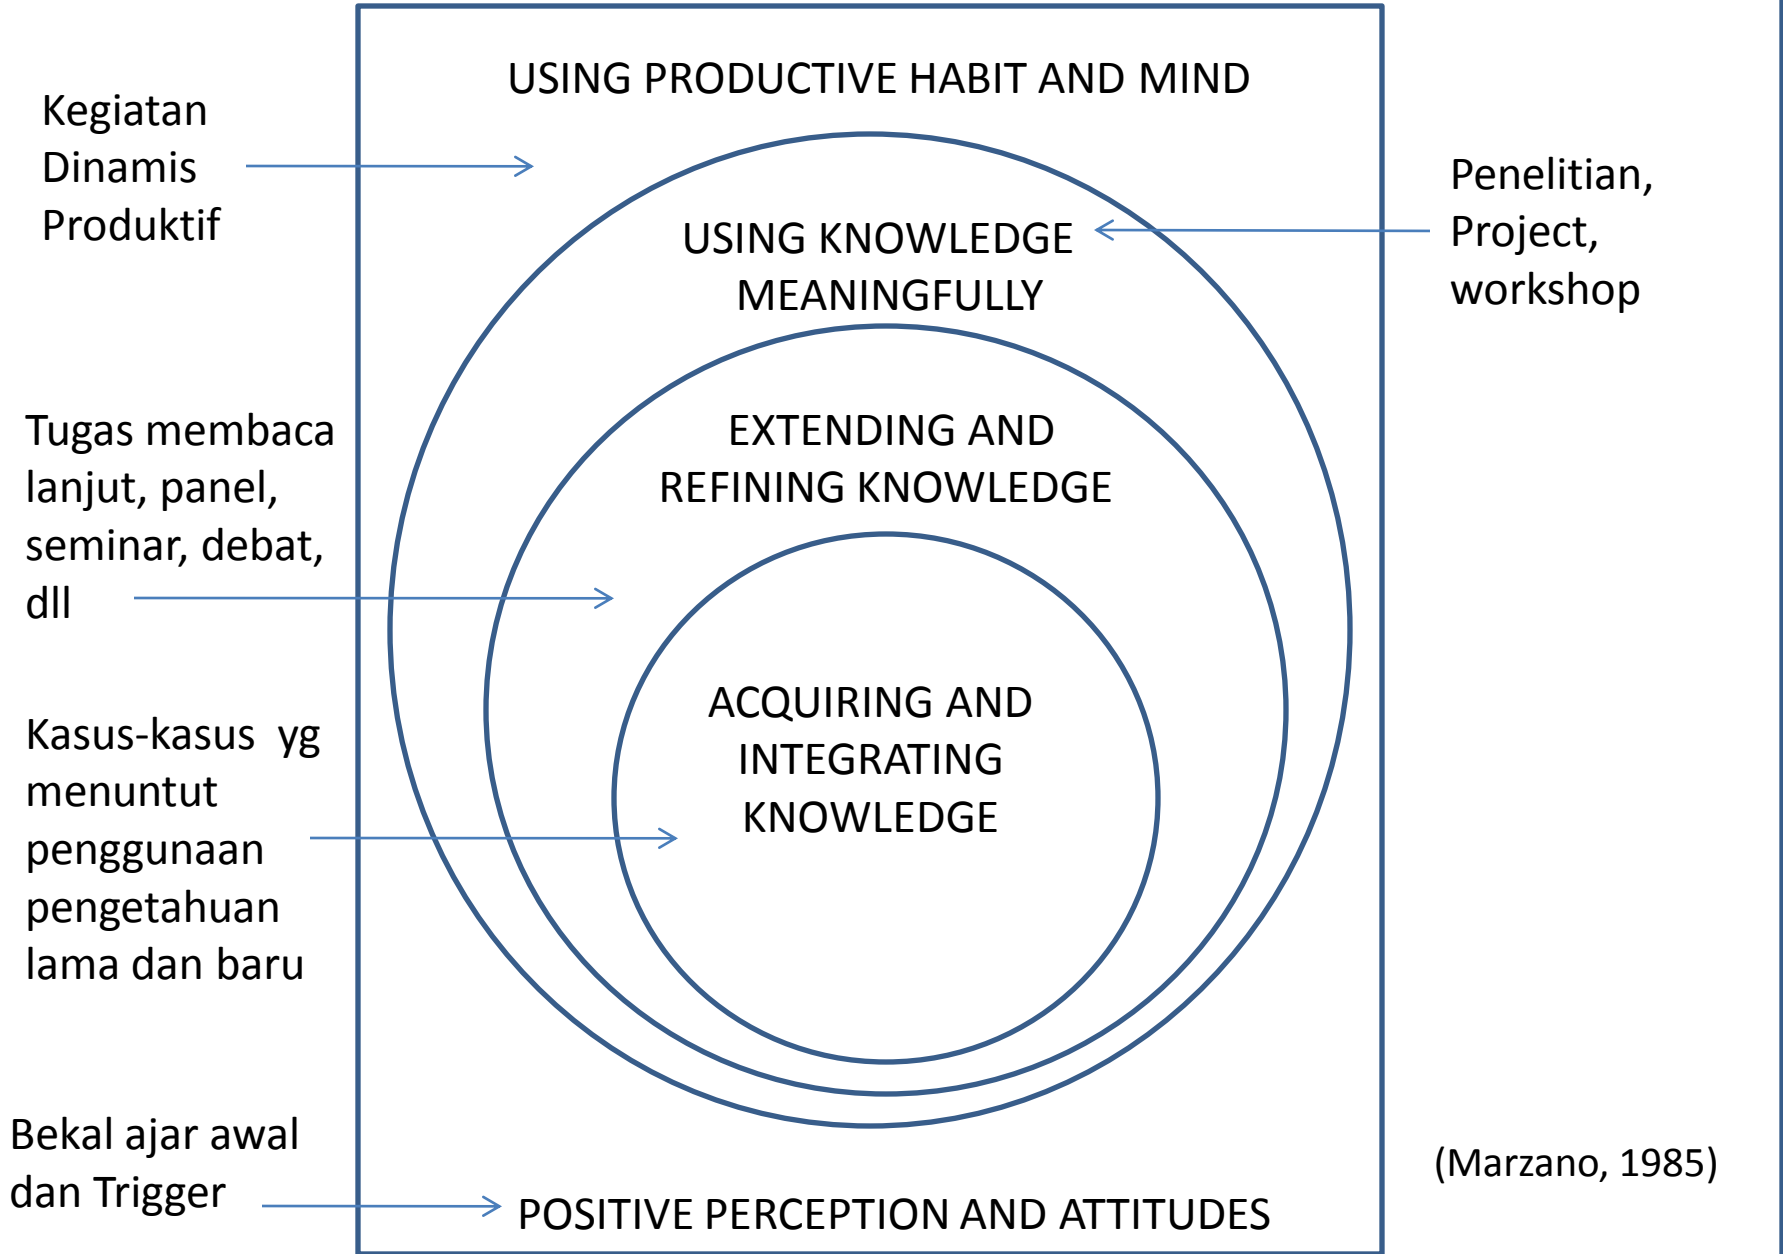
USING PRODUCTIVE HABIT AND MIND

Kegiatan Dinamis Produktif

USING KNOWLEDGE MEANINGFULLY

Penelitian, Project, workshop

EXTENDING AND REFINING KNOWLEDGE

Tugas membaca lanjut, panel, seminar, debat, dll

ACQUIRING AND INTEGRATING KNOWLEDGE

Kasus-kasus yg menuntut penggunaan pengetahuan lama dan baru

Bekal ajar awal dan Trigger

POSITIVE PERCEPTION AND ATTITUDES

(Marzano, 1985)